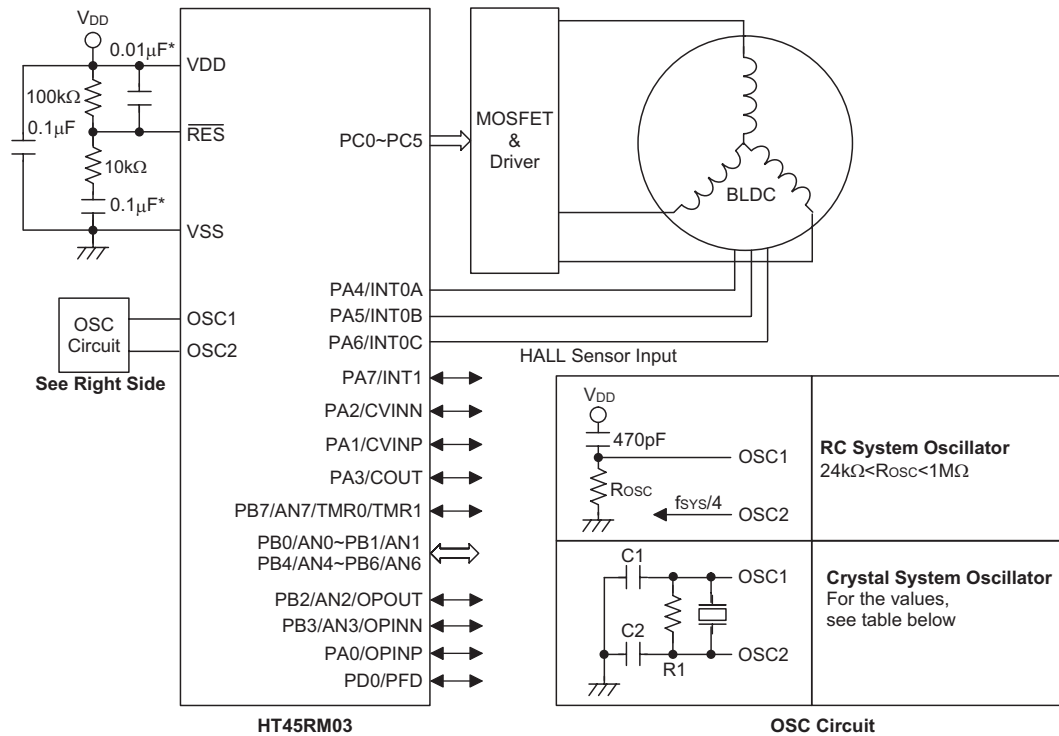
$V_{DD}$
0.01μF*
VDD
100kΩ
0.1μF
$\overline{RES}$
10kΩ
0.1μF*
VSS
PC0~PC5
MOSFET & Driver
BLDC
PA4/INT0A
PA5/INT0B
PA6/INT0C
OSC Circuit
OSC1
OSC2
See Right Side
HALL Sensor Input
PA7/INT1
PA2/CVINN
PA1/CVINP
PA3/COUT
PB7/AN7/TMR0/TMR1
PB0/AN0~PB1/AN1
PB4/AN4~PB6/AN6
PB2/AN2/OPOUT
PB3/AN3/OPINN
PA0/OPINP
PD0/PFD
HT45RM03

$V_{DD}$
470pF
OSC1
$R_{OSC}$
$f_{SYS}/4$
OSC2
RC System Oscillator
24kΩ<$R_{OSC}$<1MΩ

C1
OSC1
C2
R1
OSC2
Crystal System Oscillator
For the values, see table below

OSC Circuit